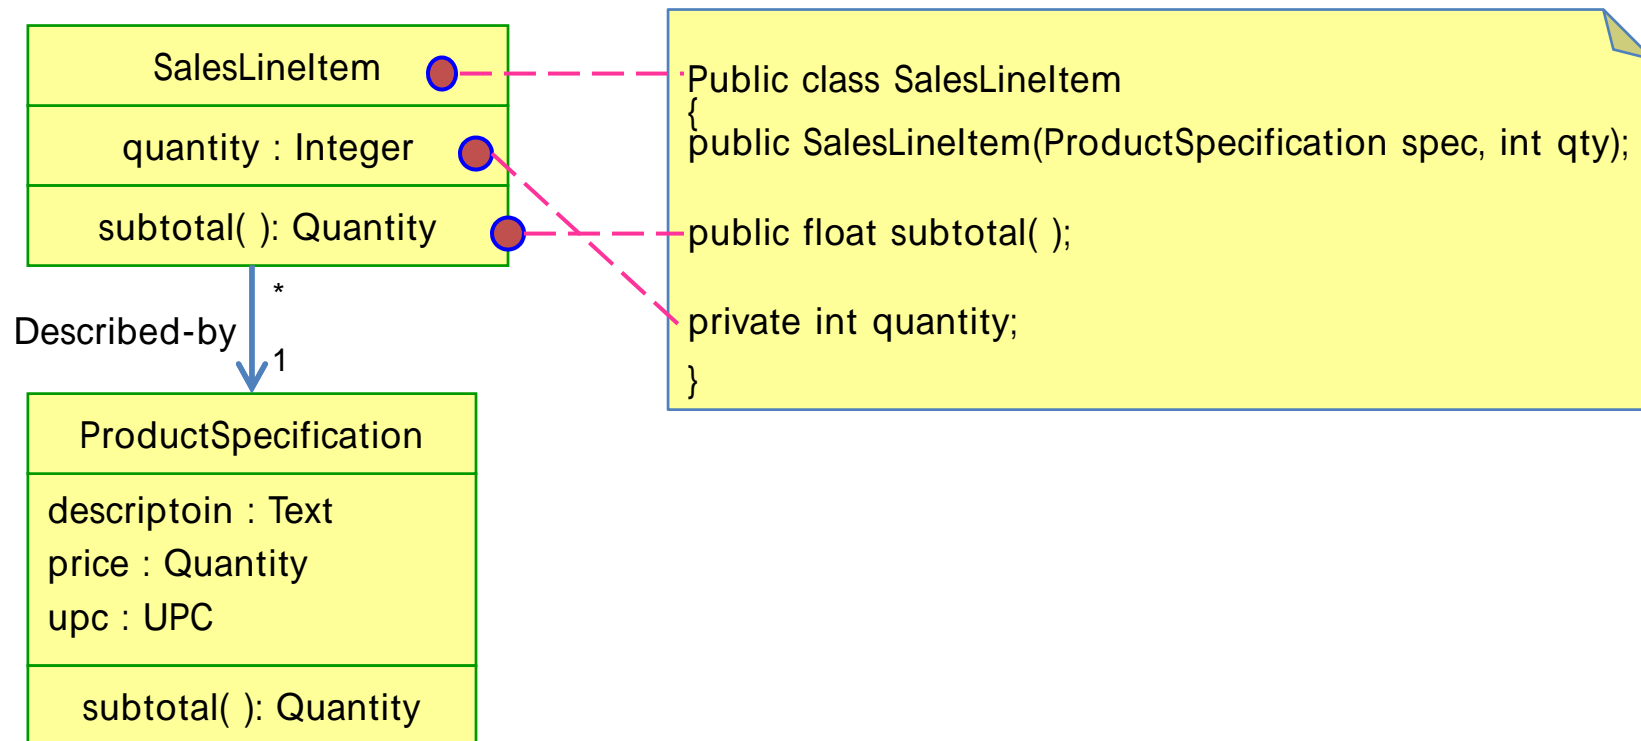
SalesLineItem

quantity : Integer

subtotal( ): Quantity

*

Described-by

1

ProductSpecification

descriptoin : Text
price : Quantity
upc : UPC

subtotal( ): Quantity

Public class SalesLineItem
{
public SalesLineItem(ProductSpecification spec, int qty);

public float subtotal( );

private int quantity;
}